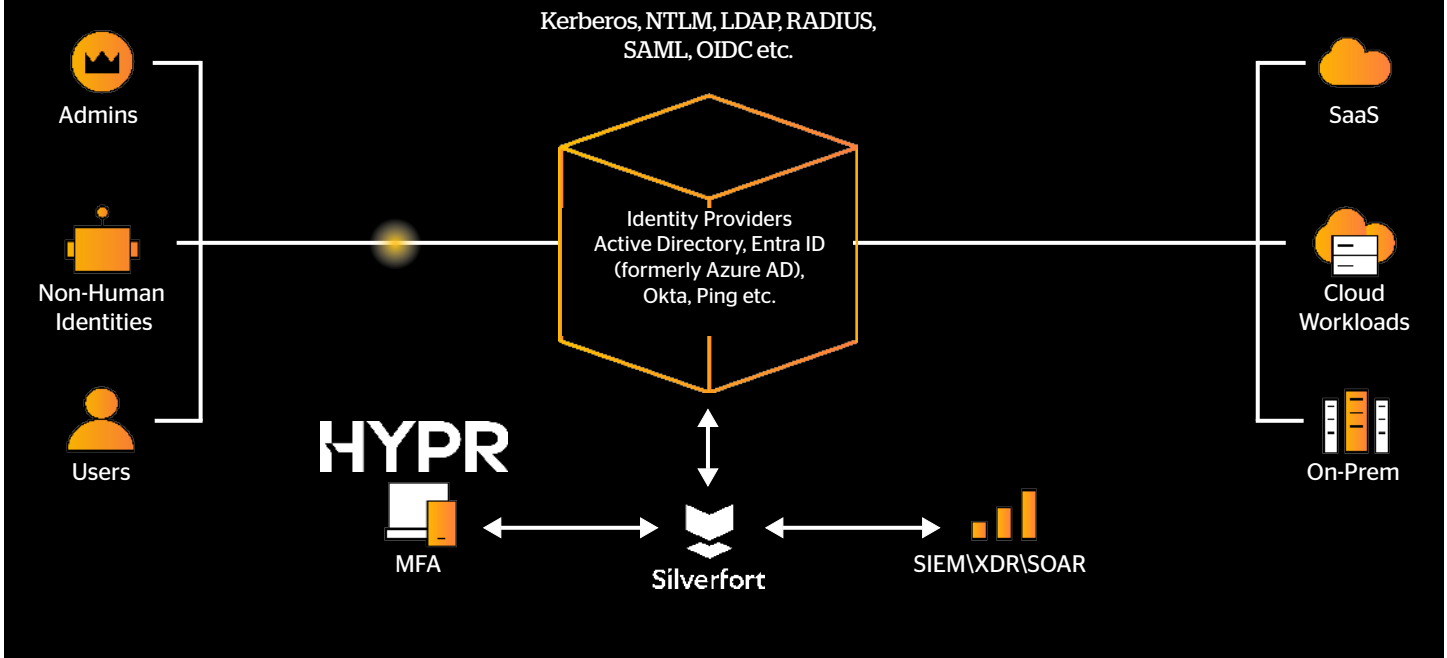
Kerberos, NTLM, LDAP, RADIUS, SAML, OIDC etc.

Admins

Non-Human Identities

Users

Identity Providers
Active Directory, Entra ID (formerly Azure AD), Okta, Ping etc.

SaaS

Cloud Workloads

On-Prem

HYPR

MFA

Silverfort

SIEM\XDR\SOAR